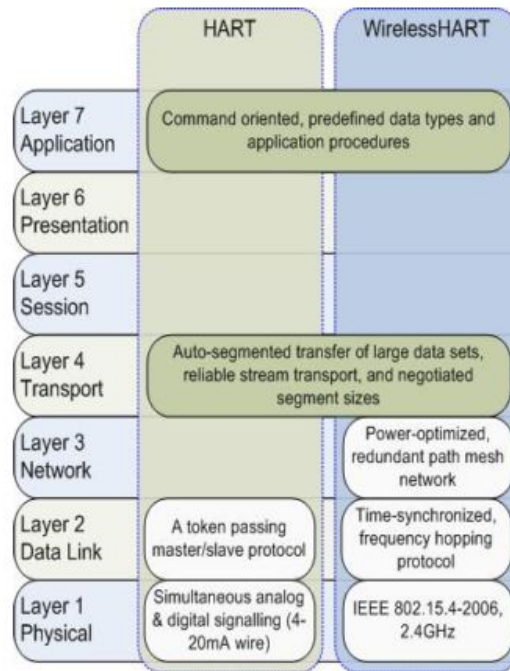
HART

WirelessHART

Layer 7 Application

Command oriented, predefined data types and application procedures

Layer 6 Presentation

Layer 5 Session

Layer 4 Transport

Auto-segmented transfer of large data sets, reliable stream transport, and negotiated segment sizes

Layer 3 Network

Power-optimized, redundant path mesh network

Layer 2 Data Link

A token passing master/slave protocol

Time-synchronized, frequency hopping protocol

Layer 1 Physical

Simultaneous analog & digital signalling (4-20mA wire)

IEEE 802.15.4-2006, 2.4GHz